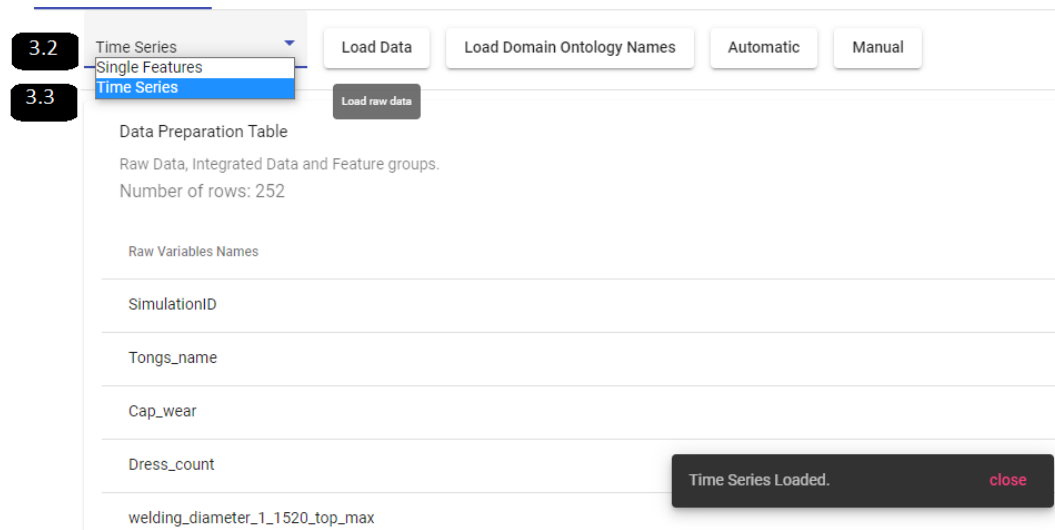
3.2

Time Series

Single Features

Time Series

3.3

Load Data

Load Domain Ontology Names

Automatic

Manual

Load raw data

Data Preparation Table

Raw Data, Integrated Data and Feature groups.

Number of rows: 252

Raw Variables Names

SimulationID

Tongs_name

Cap_wear

Dress_count

welding_diameter_1_1520_top_max

Time Series Loaded.

close